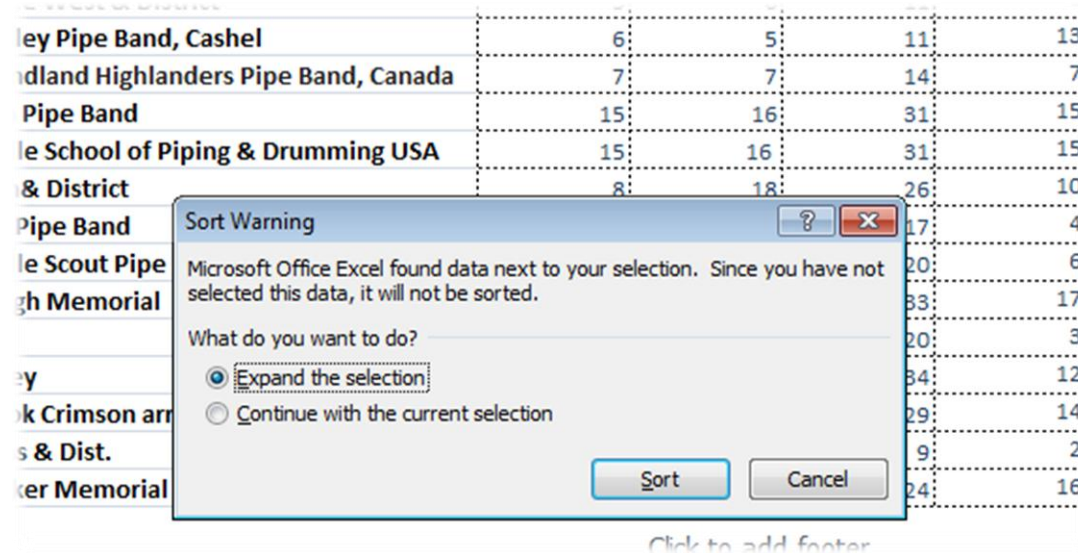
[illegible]

| | | | | |
|---|---|---|---|---|
| ley Pipe Band, Cashel | 6 | 5 | 11 | 13 |
| ndland Highlanders Pipe Band, Canada | 7 | 7 | 14 | 7 |
| Pipe Band | 15 | 16 | 31 | 15 |
| le School of Piping & Drumming USA | 15 | 16 | 31 | 15 |
| & District | 8 | 18 | 26 | 10 |
| Pipe Band | | | 17 | 4 |
| le Scout Pipe | | | 20 | 6 |
| gh Memorial | | | 33 | 17 |
| | | | 20 | 3 |
| ey | | | 34 | 12 |
| k Crimson ar | | | 29 | 14 |
| s & Dist. | | | 9 | 2 |
| ker Memorial | | | 24 | 16 |

Sort Warning

?

Microsoft Office Excel found data next to your selection. Since you have not selected this data, it will not be sorted.

What do you want to do?

Expand the selection

Continue with the current selection

Sort

Cancel

Click to add footer